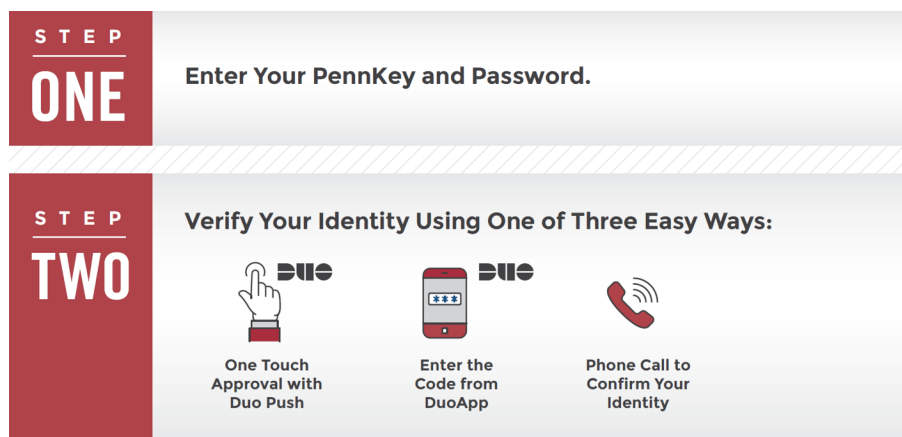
STEP
ONE

Enter Your PennKey and Password.

STEP
TWO

Verify Your Identity Using One of Three Easy Ways:

DUO

One Touch Approval with Duo Push

DUO

***

Enter the Code from DuoApp

Phone Call to Confirm Your Identity